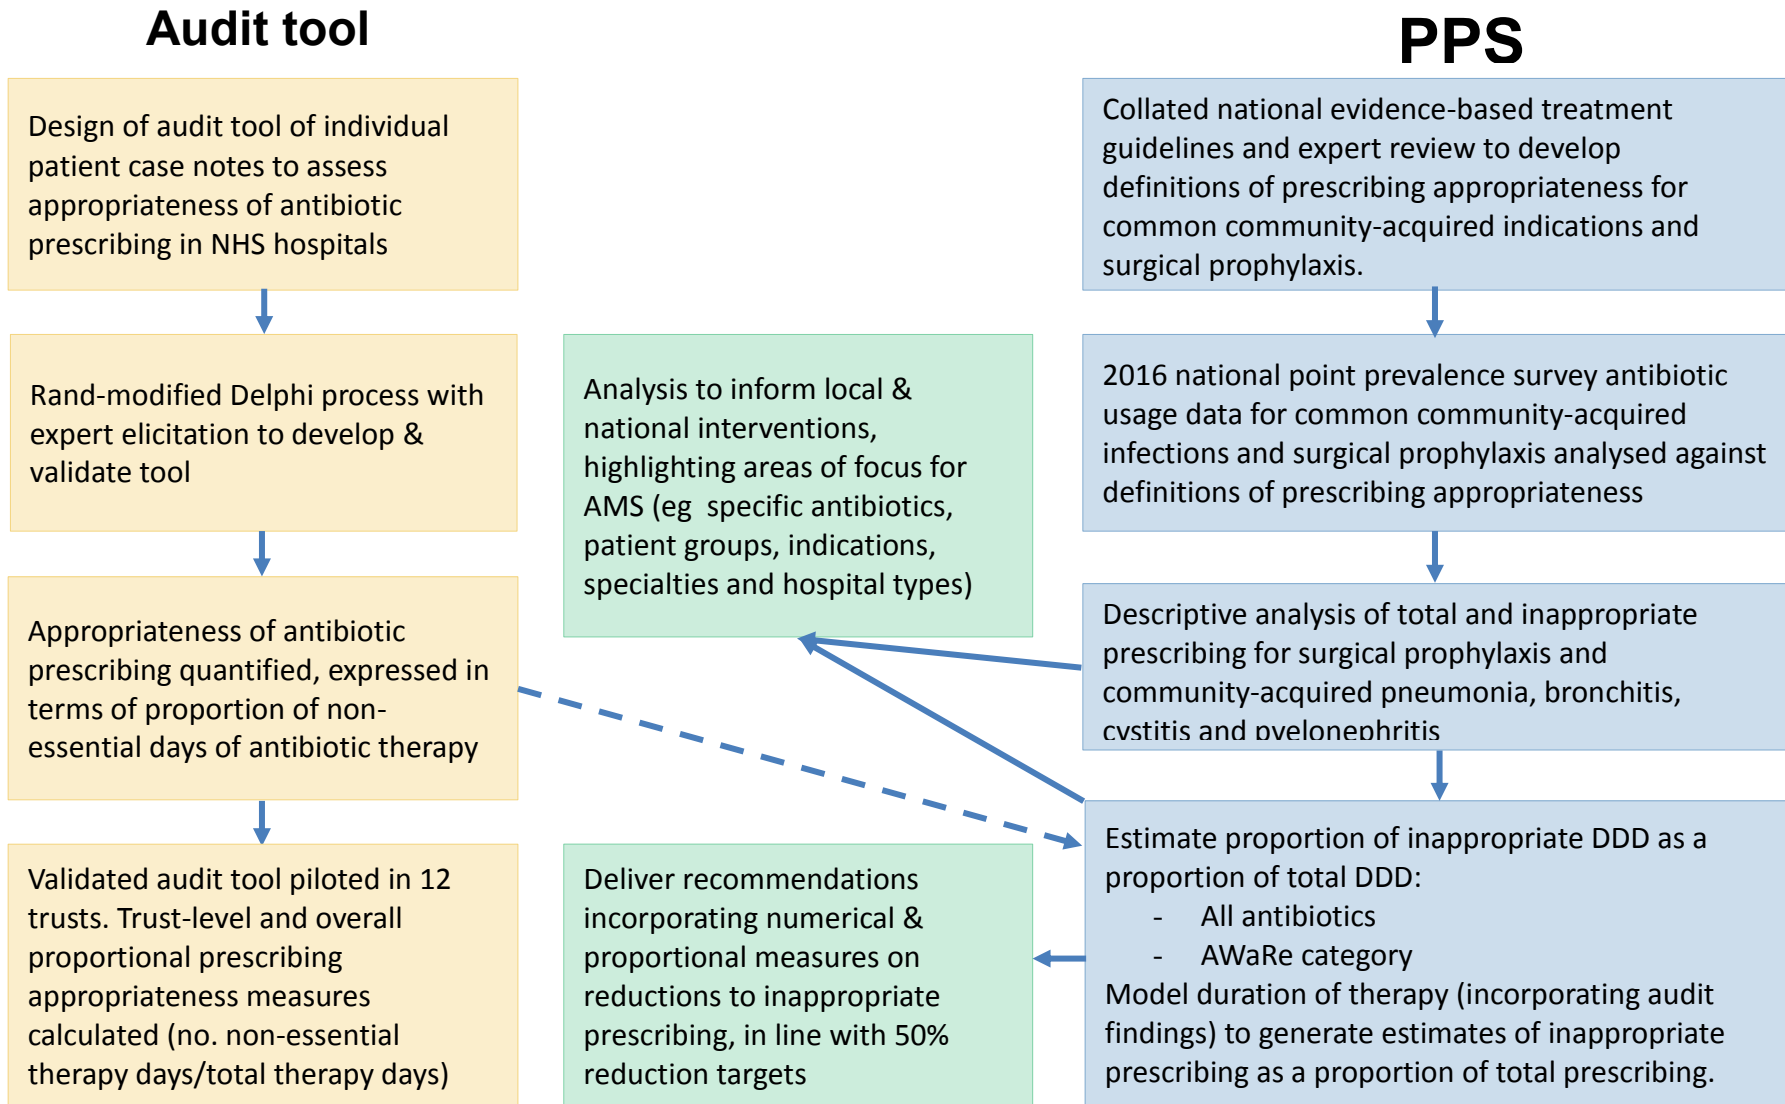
Audit tool

PPS

Design of audit tool of individual patient case notes to assess appropriateness of antibiotic prescribing in NHS hospitals

Rand-modified Delphi process with expert elicitation to develop & validate tool

Appropriateness of antibiotic prescribing quantified, expressed in terms of proportion of non-essential days of antibiotic therapy

Validated audit tool piloted in 12 trusts. Trust-level and overall proportional prescribing appropriateness measures calculated (no. non-essential therapy days/total therapy days)

Analysis to inform local & national interventions, highlighting areas of focus for AMS (eg specific antibiotics, patient groups, indications, specialties and hospital types)

Deliver recommendations incorporating numerical & proportional measures on reductions to inappropriate prescribing, in line with 50% reduction targets

Collated national evidence-based treatment guidelines and expert review to develop definitions of prescribing appropriateness for common community-acquired indications and surgical prophylaxis.

2016 national point prevalence survey antibiotic usage data for common community-acquired infections and surgical prophylaxis analysed against definitions of prescribing appropriateness

Descriptive analysis of total and inappropriate prescribing for surgical prophylaxis and community-acquired pneumonia, bronchitis, cystitis and pyelonephritis

Estimate proportion of inappropriate DDD as a proportion of total DDD:
- All antibiotics
- AWaRe category
Model duration of therapy (incorporating audit findings) to generate estimates of inappropriate prescribing as a proportion of total prescribing.